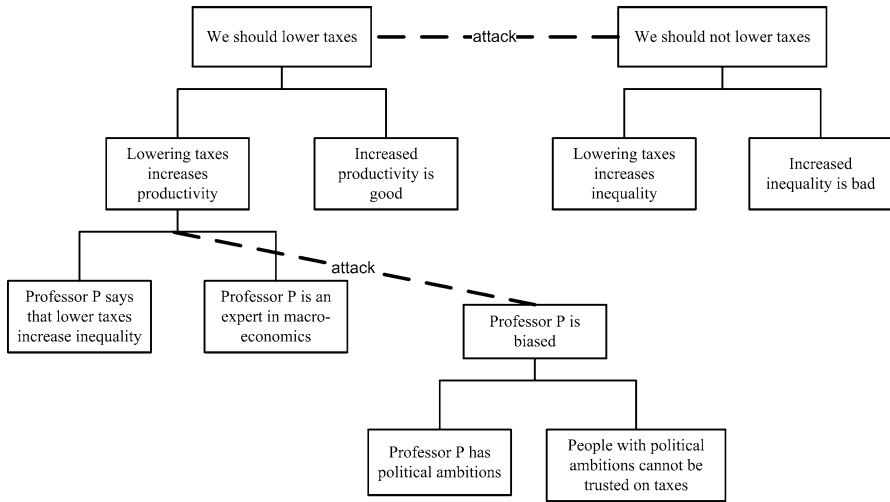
We should lower taxes

attack

We should not lower taxes

Lowering taxes increases productivity

Increased productivity is good

Lowering taxes increases inequality

Increased inequality is bad

attack

Professor P says that lower taxes increase inequality

Professor P is an expert in macro-economics

Professor P is biased

Professor P has political ambitions

People with political ambitions cannot be trusted on taxes